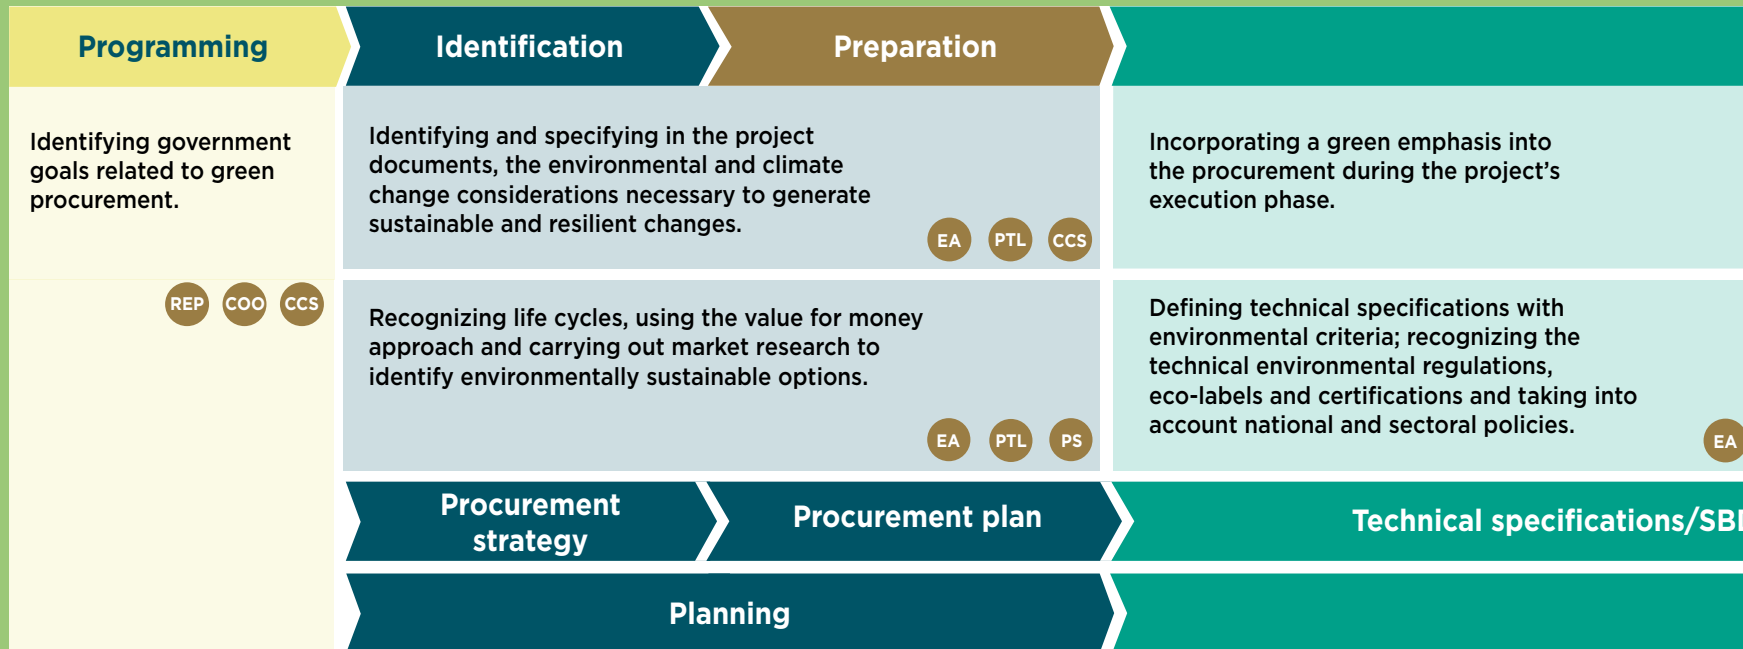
Programming

Identification

Preparation

Identifying government goals related to green procurement.

REP COO CCS

Identifying and specifying in the project documents, the environmental and climate change considerations necessary to generate sustainable and resilient changes.

EA PTL CCS

Incorporating a green emphasis into the procurement during the project's execution phase.

Recognizing life cycles, using the value for money approach and carrying out market research to identify environmentally sustainable options.

EA PTL PS

Defining technical specifications with environmental criteria; recognizing the technical environmental regulations, eco-labels and certifications and taking into account national and sectoral policies.

EA

Procurement strategy

Procurement plan

Technical specifications/SB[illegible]

Planning